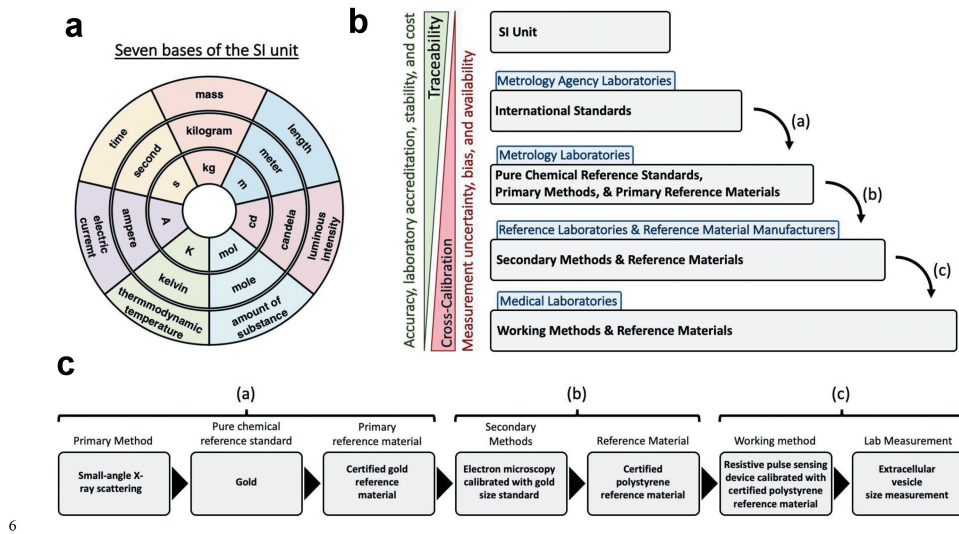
a

Seven bases of the SI unit

mass
kilogram
kg
length
meter
m
luminous intensity
candela
cd
amount of substance
mole
mol
thermodynamic temperature
kelvin
K
electric current
ampere
A
time
second
s

b

Accuracy, laboratory accreditation, stability, and cost
Traceability
Cross-Calibration
Measurement uncertainty, bias, and availability

SI Unit

Metrology Agency Laboratories

International Standards

(a)

Metrology Laboratories

Pure Chemical Reference Standards, Primary Methods, & Primary Reference Materials

(b)

Reference Laboratories & Reference Material Manufacturers

Secondary Methods & Reference Materials

(c)

Medical Laboratories

Working Methods & Reference Materials

c

(a)

Primary Method
Small-angle X-ray scattering

Pure chemical reference standard
Gold

Primary reference material
Certified gold reference material

(b)

Secondary Methods
Electron microscopy calibrated with gold size standard

Reference Material
Certified polystyrene reference material

(c)

Working method
Resistive pulse sensing device calibrated with certified polystyrene reference material

Lab Measurement
Extracellular vesicle size measurement

6